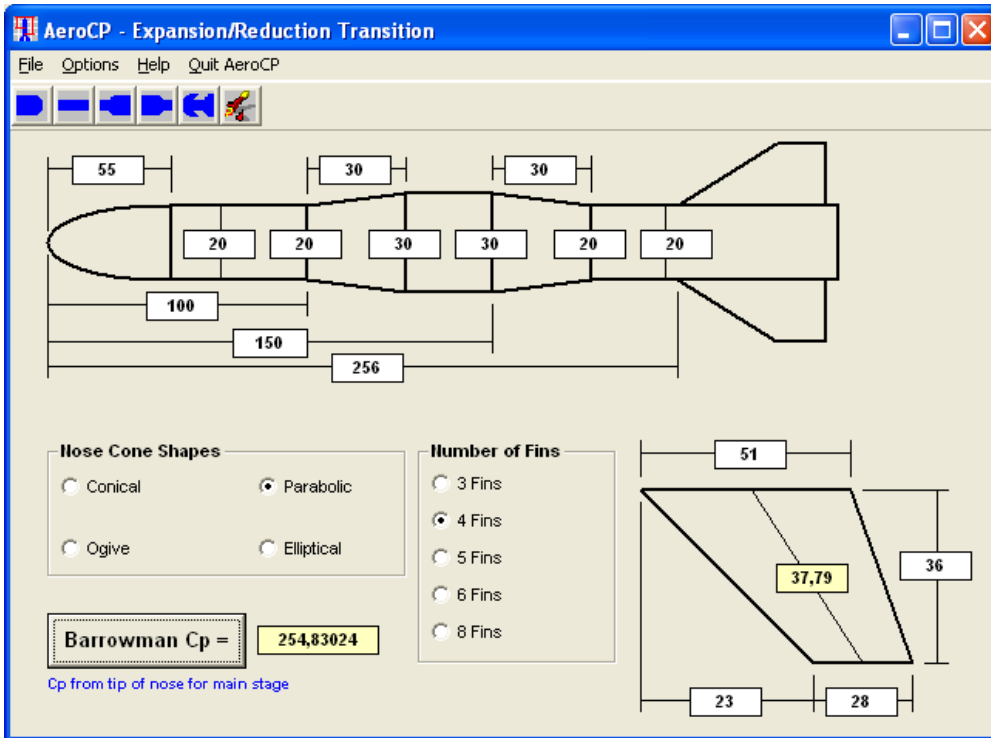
AeroCP - Expansion/Reduction Transition

File Options Help Quit AeroCP

55
30
30
20
20
30
30
20
20
100
150
256

Nose Cone Shapes
Conical
Parabolic
Ogive
Elliptical

Number of Fins
3 Fins
4 Fins
5 Fins
6 Fins
8 Fins

51
37,79
36
23
28

Barrowman Cp =
254,83024
Cp from tip of nose for main stage